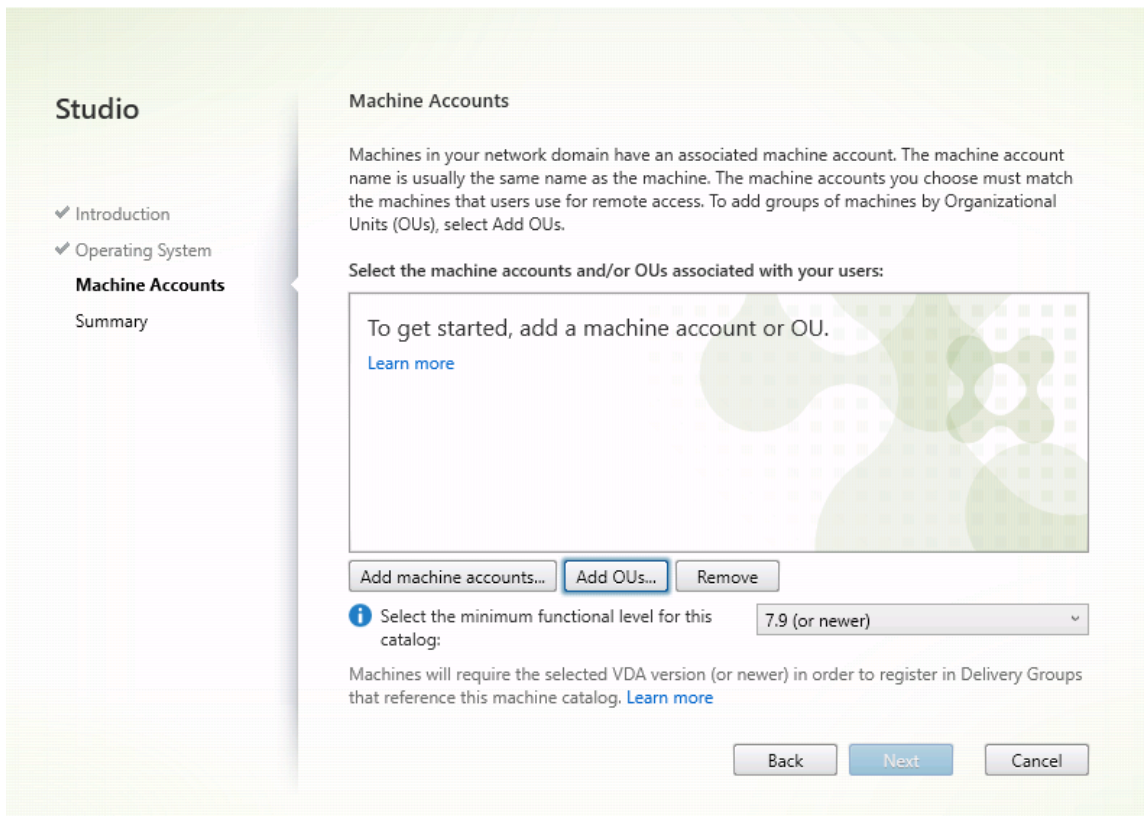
Studio

✔ Introduction
✔ Operating System
Machine Accounts
Summary

Machine Accounts

Machines in your network domain have an associated machine account. The machine account name is usually the same name as the machine. The machine accounts you choose must match the machines that users use for remote access. To add groups of machines by Organizational Units (OUs), select Add OUs.

Select the machine accounts and/or OUs associated with your users:

To get started, add a machine account or OU.

Learn more

Add machine accounts... Add OUs... Remove

Select the minimum functional level for this catalog:

7.9 (or newer)

Machines will require the selected VDA version (or newer) in order to register in Delivery Groups that reference this machine catalog. Learn more

Back Next Cancel